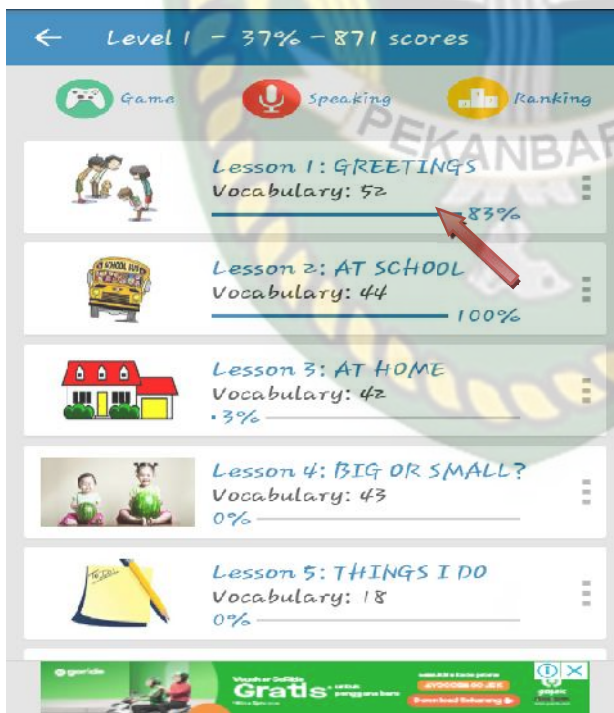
← Level 1 - 37% - 871 scores

Game Speaking Ranking

PEKANBARU

Lesson 1: GREETINGS
Vocabulary: 52
83%

SCHOOL BUS

Lesson 2: AT SCHOOL
Vocabulary: 44
100%

Lesson 3: AT HOME
Vocabulary: 42
3%

Lesson 4: BIG OR SMALL?
Vocabulary: 43
0%

Lesson 5: THINGS I DO
Vocabulary: 18
0%

goride Voucher GoRide Gratis untuk pengguna baru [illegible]